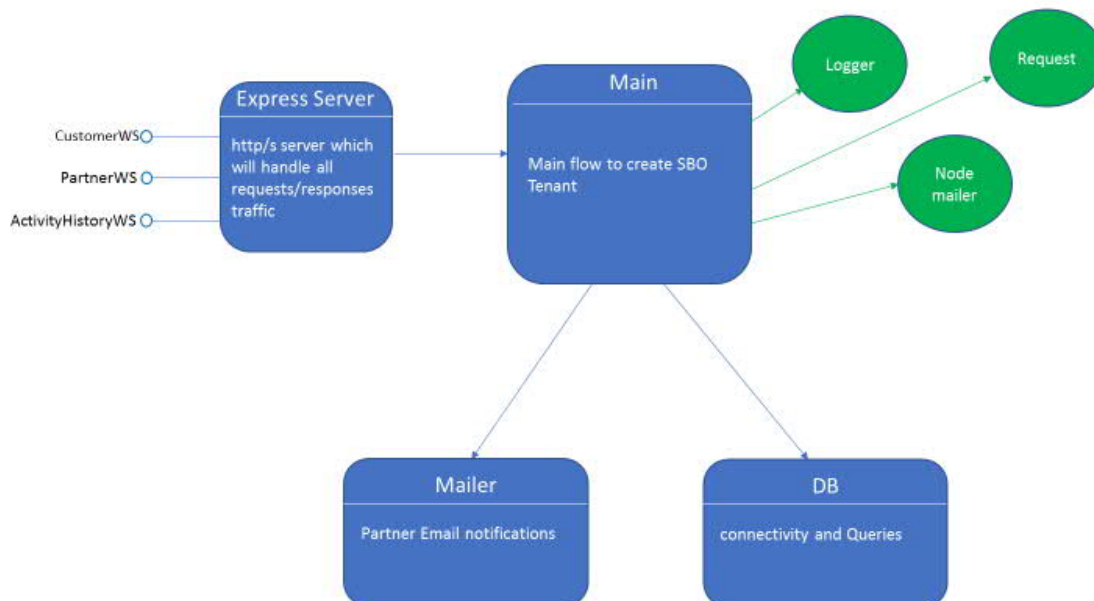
CustomerWS

PartnerWS

ActivityHistoryWS

Express Server

http/s server which will handle all requests/responses traffic

Main

Main flow to create SBO Tenant

Logger

Request

Node mailer

Mailer

Partner Email notifications

DB

connectivity and Queries